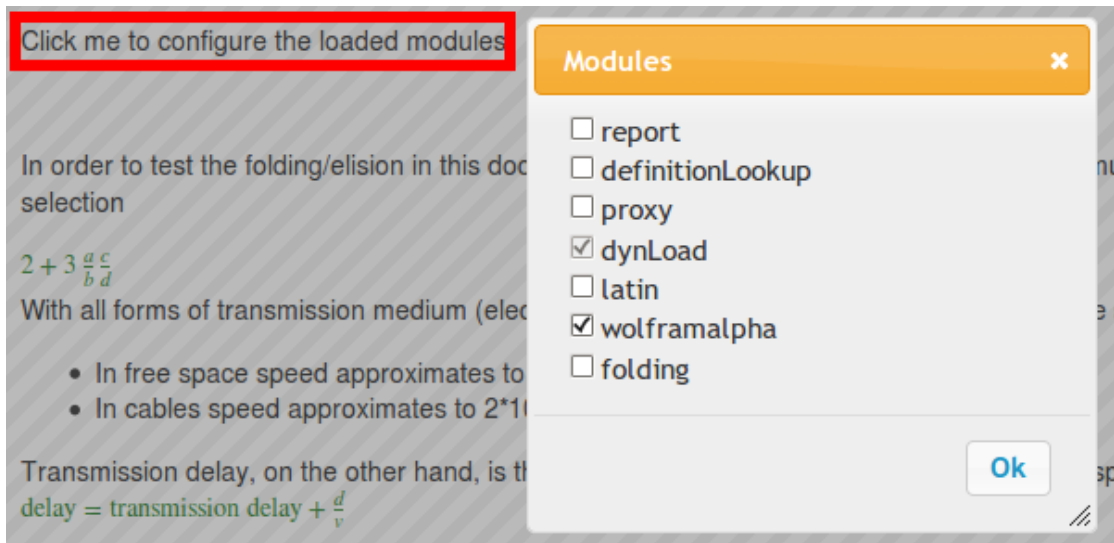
Click me to configure the loaded modules

In order to test the folding/elision in this doc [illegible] nu selection

$2 + 3\frac{a}{b}\frac{c}{d}$

With all forms of transmission medium (elec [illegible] e

- In free space speed approximates to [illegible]
- In cables speed approximates to 2*1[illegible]

Transmission delay, on the other hand, is th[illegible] sp

delay = transmission delay + $\frac{d}{v}$

Modules ×

☐ report
☐ definitionLookup
☐ proxy
☑ dynLoad
☐ latin
☑ wolframalpha
☐ folding

Ok